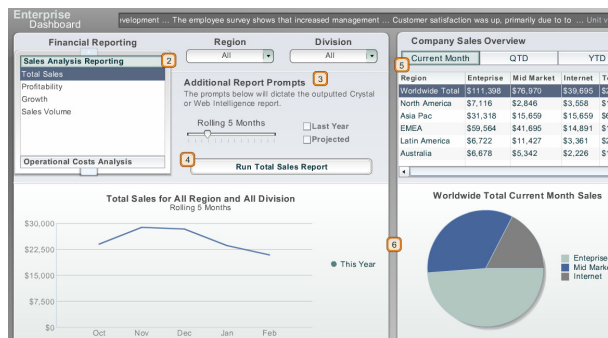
Enterprise Dashboard

velopment ... The employee survey shows that increased management ... Customer satisfaction was up, primarily due to to ... Unit v

Financial Reporting

Region
All

Division
All

Sales Analysis Reporting 2
Total Sales
Profitability
Growth
Sales Volume

Operational Costs Analysis

Additional Report Prompts 3
The prompts below will dictate the outputted Crystal or Web Intelligence report.

Rolling 5 Months

Last Year
Projected

4
Run Total Sales Report

Company Sales Overview

5
Current Month | QTD | YTD

| Region | Entenprise | Mid Market | Internet | T |
|---|---|---|---|---|
| Worldwide Total | $111,398 | $76,970 | $39,695 | $ |
| North America | $7,116 | $2,846 | $3,558 | $ |
| Asia Pac | $31,318 | $15,659 | $15,659 | $ |
| EMEA | $59,564 | $41,695 | $14,891 | $ |
| Latin America | $6,722 | $11,427 | $3,361 | $ |
| Australia | $6,678 | $5,342 | $2,226 | $ |

Total Sales for All Region and All Division
Rolling 5 Months

$30,000
$22,500
$15,000
$7,500
$0
Oct Nov Dec Jan Feb

This Year

6

Worldwide Total Current Month Sales

Enterprise
Mid Marke
Internet